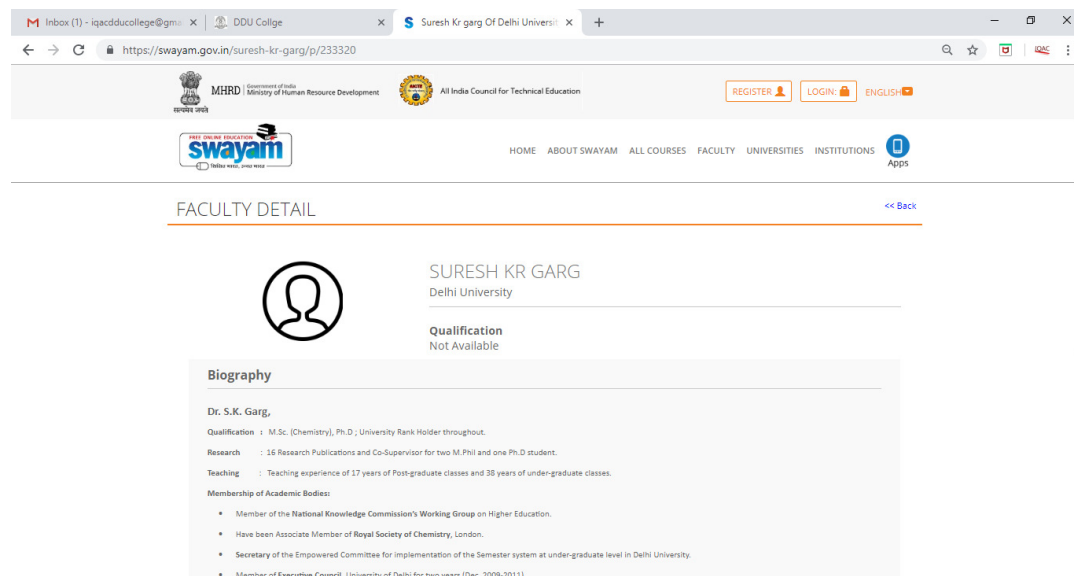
M Inbox (1) - iqacdducollege@gma ×
DDU Collge ×
S Suresh Kr garg Of Delhi Universit ×
+

https://swayam.gov.in/suresh-kr-garg/p/233320

MHRD | Government of India Ministry of Human Resource Development
सत्यमेव जयते
All India Council for Technical Education
REGISTER
LOGIN:
ENGLISH

FREE ONLINE EDUCATION
swayam
HOME ABOUT SWAYAM ALL COURSES FACULTY UNIVERSITIES INSTITUTIONS Apps

FACULTY DETAIL
<< Back

SURESH KR GARG
Delhi University

Qualification
Not Available

Biography

Dr. S.K. Garg,

Qualification : M.Sc. (Chemistry), Ph.D ; University Rank Holder throughout.

Research : 16 Research Publications and Co-Supervisor for two M.Phil and one Ph.D student.

Teaching : Teaching experience of 17 years of Post-graduate classes and 38 years of under-graduate classes.

Membership of Academic Bodies:

• Member of the National Knowledge Commission's Working Group on Higher Education.

• Have been Associate Member of Royal Society of Chemistry, London.

• Secretary of the Empowered Committee for implementation of the Semester system at under-graduate level in Delhi University.

• Member of Executive Council, University of Delhi for two years (Dec. 2009-2011)